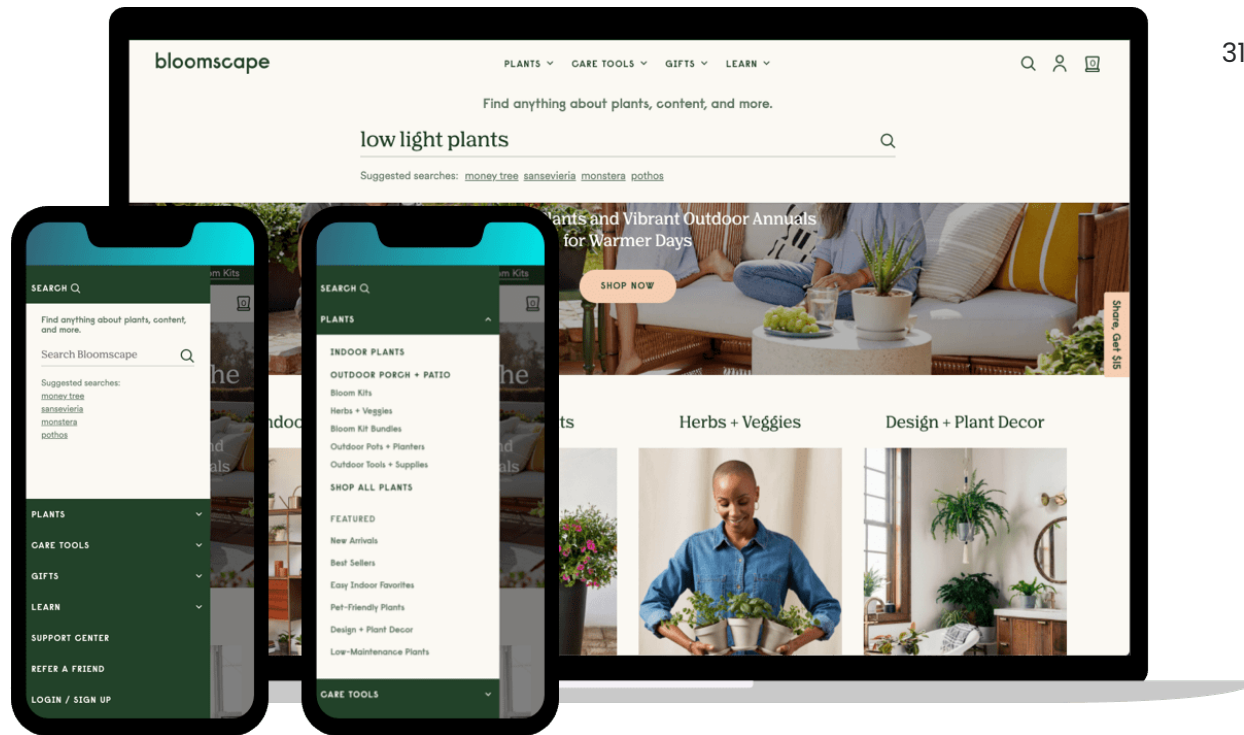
31

bloomscape

PLANTS CARE TOOLS GIFTS LEARN

Find anything about plants, content, and more.

low light plants

Suggested searches: money tree sansevieria monstera pothos

lants and Vibrant Outdoor Annuals for Warmer Days

SHOP NOW

Share, Get $15

Herbs + Veggies

Design + Plant Decor

SEARCH

Find anything about plants, content, and more.

Search Bloomscape

Suggested searches:
money tree
sansevieria
monstera
pothos

PLANTS
CARE TOOLS
GIFTS
LEARN
SUPPORT CENTER
REFER A FRIEND
LOGIN / SIGN UP

SEARCH

PLANTS

INDOOR PLANTS
OUTDOOR PORCH + PATIO
Bloom Kits
Herbs + Veggies
Bloom Kit Bundles
Outdoor Pots + Planters
Outdoor Tools + Supplies
SHOP ALL PLANTS

FEATURED
New Arrivals
Best Sellers
Easy Indoor Favorites
Pet-Friendly Plants
Design + Plant Decor
Low-Maintenance Plants

CARE TOOLS